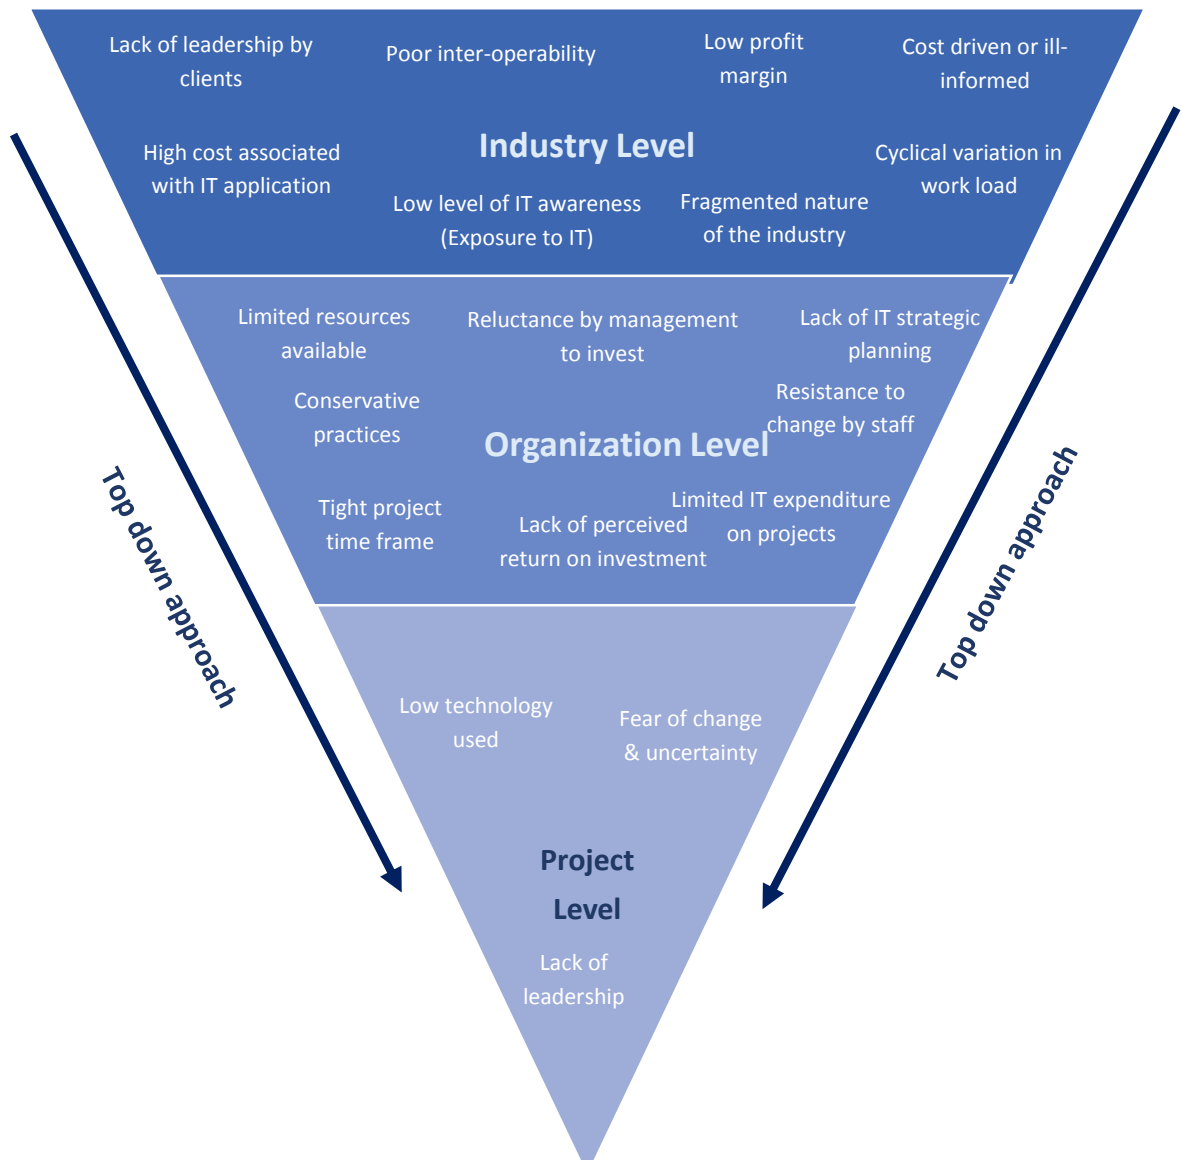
Lack of leadership by clients

Poor inter-operability

Low profit margin

Cost driven or ill-informed

High cost associated with IT application

Industry Level

Cyclical variation in work load

Low level of IT awareness (Exposure to IT)

Fragmented nature of the industry

Limited resources available

Reluctance by management to invest

Lack of IT strategic planning

Conservative practices

Resistance to change by staff

Organization Level

Tight project time frame

Lack of perceived return on investment

Limited IT expenditure on projects

Top down approach

Top down approach

Low technology used

Fear of change & uncertainty

Project Level

Lack of leadership